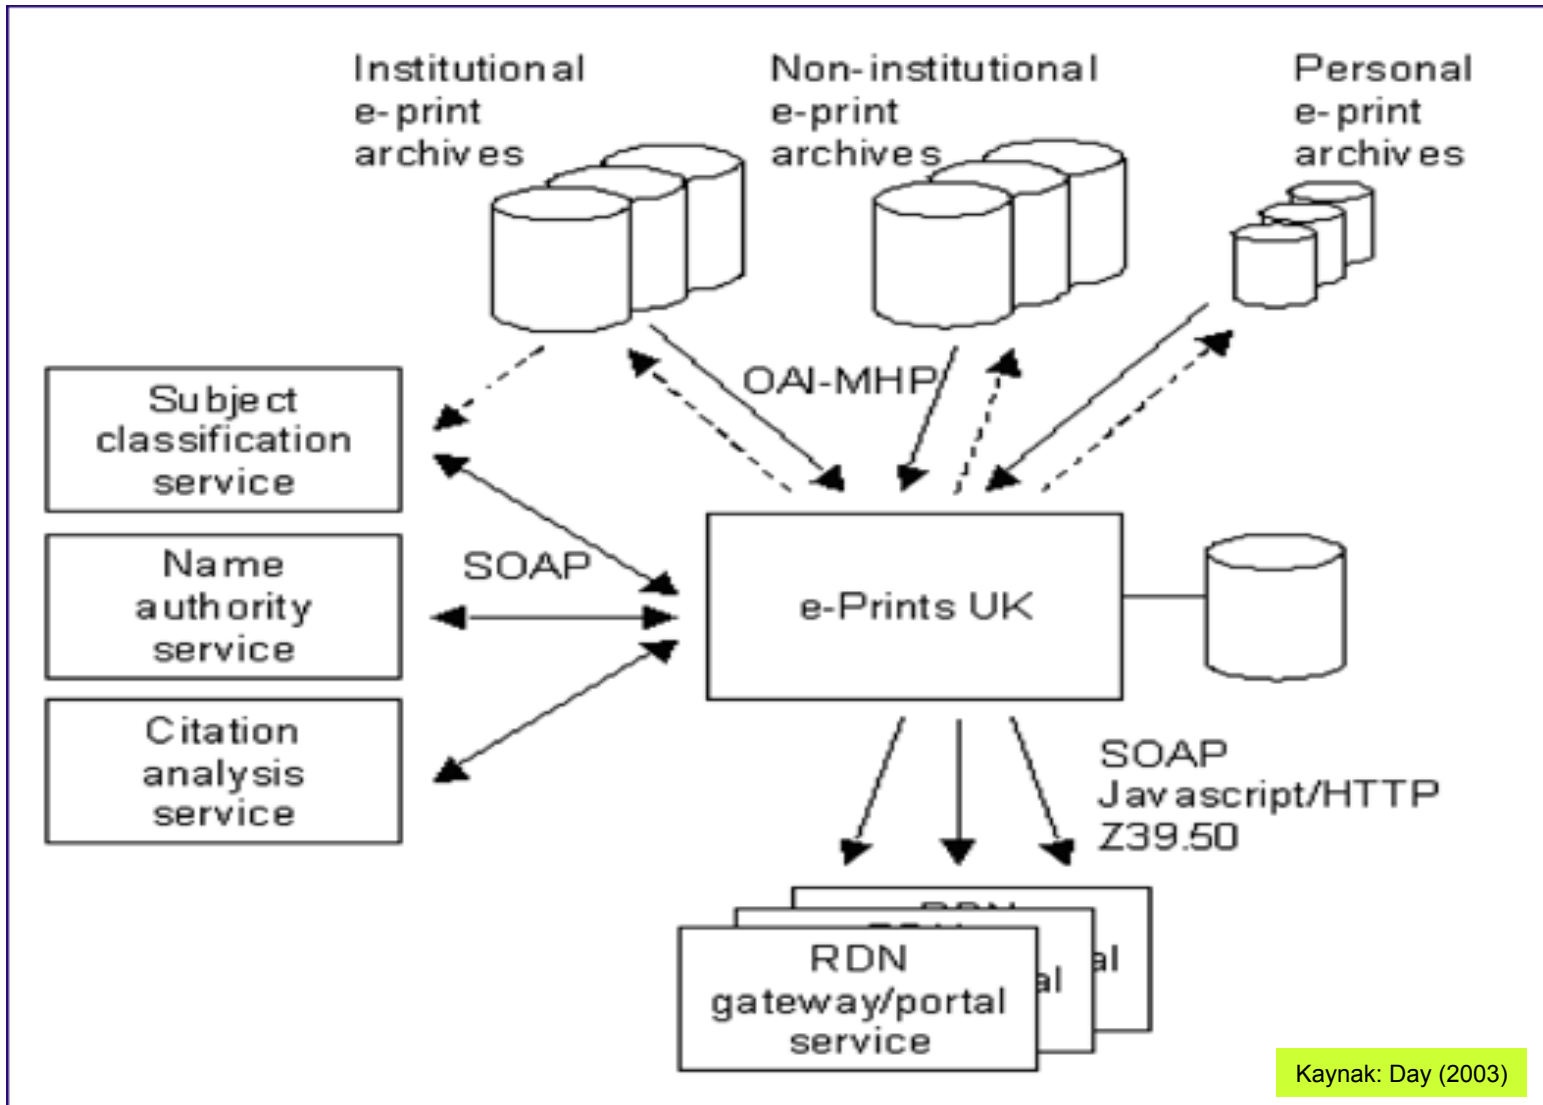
Institutional e-print archives

Non-institutional e-print archives

Personal e-print archives

OAI-MHP

Subject classification service

Name authority service

Citation analysis service

SOAP

e-Prints UK

SOAP
Javascript/HTTP
Z39.50

RDN gateway/portal service

Kaynak: Day (2003)